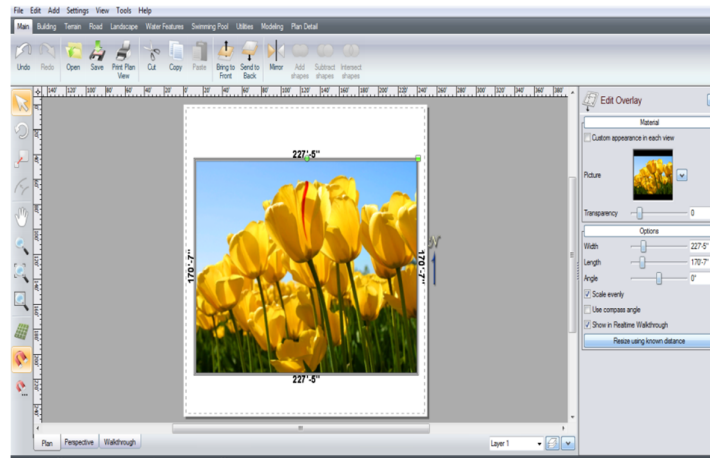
File Edit Add Settings View Tools Help

Main Building Terrain Road Landscape Water Features Swimming Pool Utilities Modeling Plan Detail

Undo Redo Open Save Print Plan View Cut Copy Paste Bring to Front Send to Back Mirror Add shapes Subtract shapes Intersect shapes

140' 120' 100' 80' 60' 40' 20' 0' 20' 40' 60' 80' 100' 120' 140' 160' 180' 200' 220' 240' 260' 280' 300' 320' 340' 360' 38

227'-5"

170'-7"

170'-7"

227'-5"

Edit Overlay

Material

Custom appearance in each view

Picture

Transparency 0

Options

Width 227'-5"

Length 170'-7"

Angle 0°

Scale evenly

Use compass angle

Show in Realtime Walkthrough

Resize using known distance

Plan Perspective Walkthrough

Layer 1